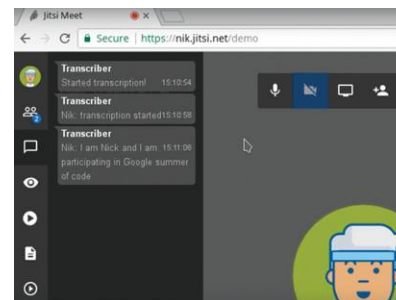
Jitsi Meet

Secure | https://nik.jitsi.net/demo

2

Transcriber
Started transcription! 15:10:54

Transcriber
Nik: transcription started 15:10:58

Transcriber
Nik: I am Nick and I am participating in Google summer of code 15:11:06